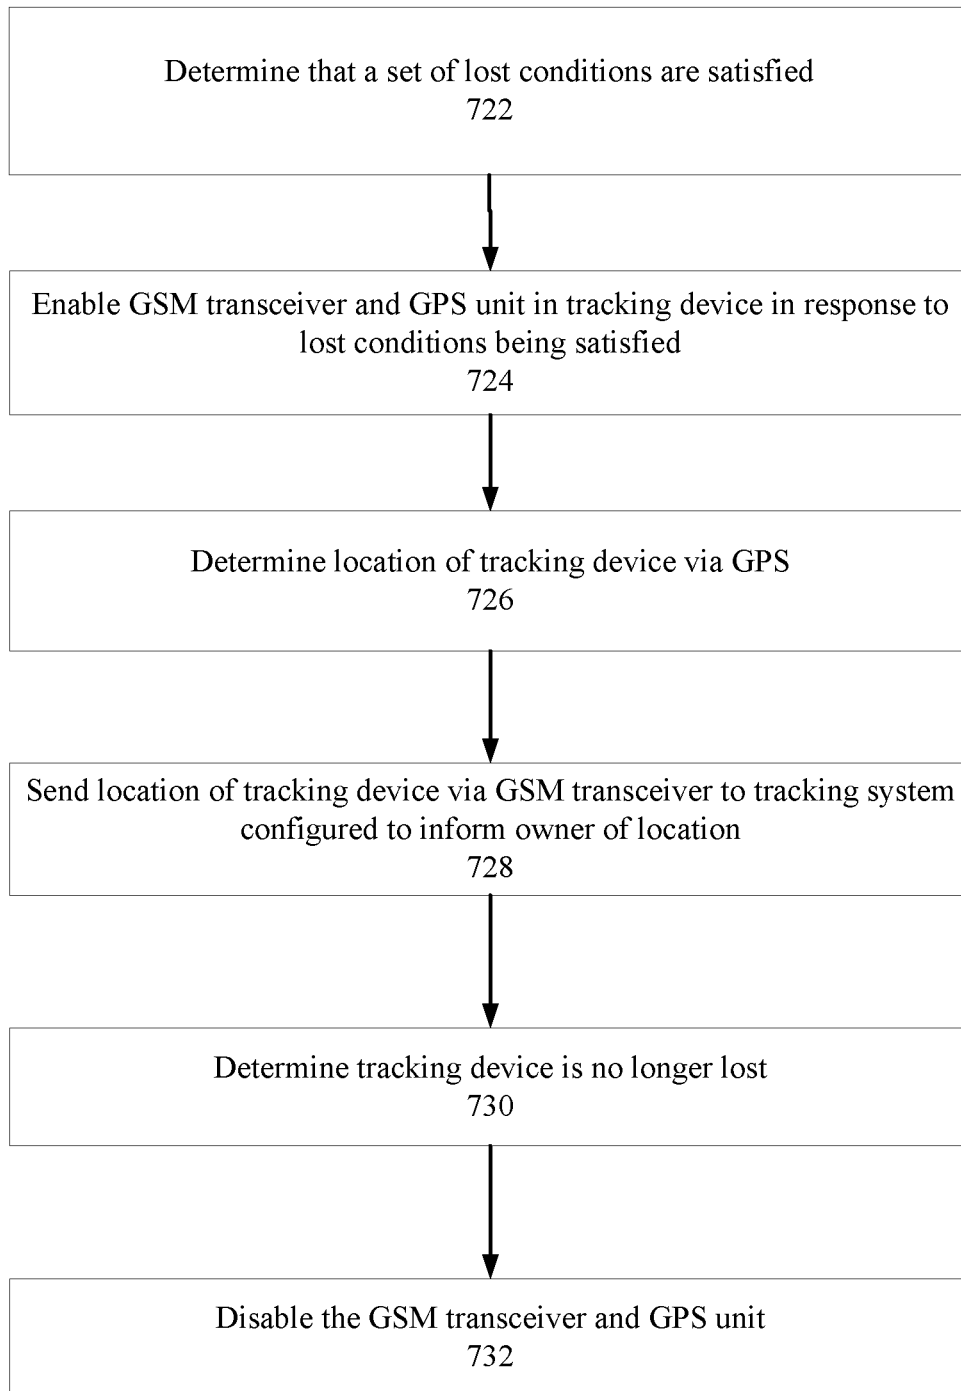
Determine that a set of lost conditions are satisfied
722

Enable GSM transceiver and GPS unit in tracking device in response to lost conditions being satisfied
724

Determine location of tracking device via GPS
726

Send location of tracking device via GSM transceiver to tracking system configured to inform owner of location
728

Determine tracking device is no longer lost
730

Disable the GSM transceiver and GPS unit
732